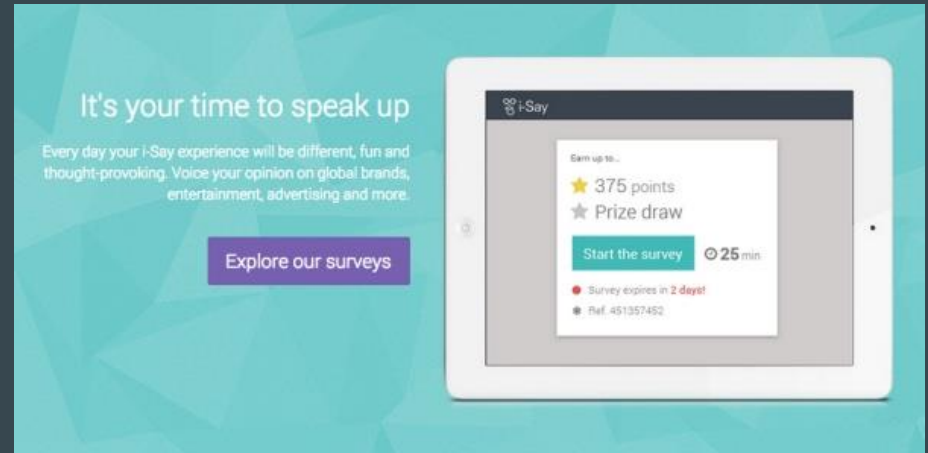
It's your time to speak up

Every day your i-Say experience will be different, fun and thought-provoking. Voice your opinion on global brands, entertainment, advertising and more.

Explore our surveys

i-Say

Earn up to...

375 points

Prize draw

Start the survey

25 min

Survey expires in 2 days!

Ref. 451357452